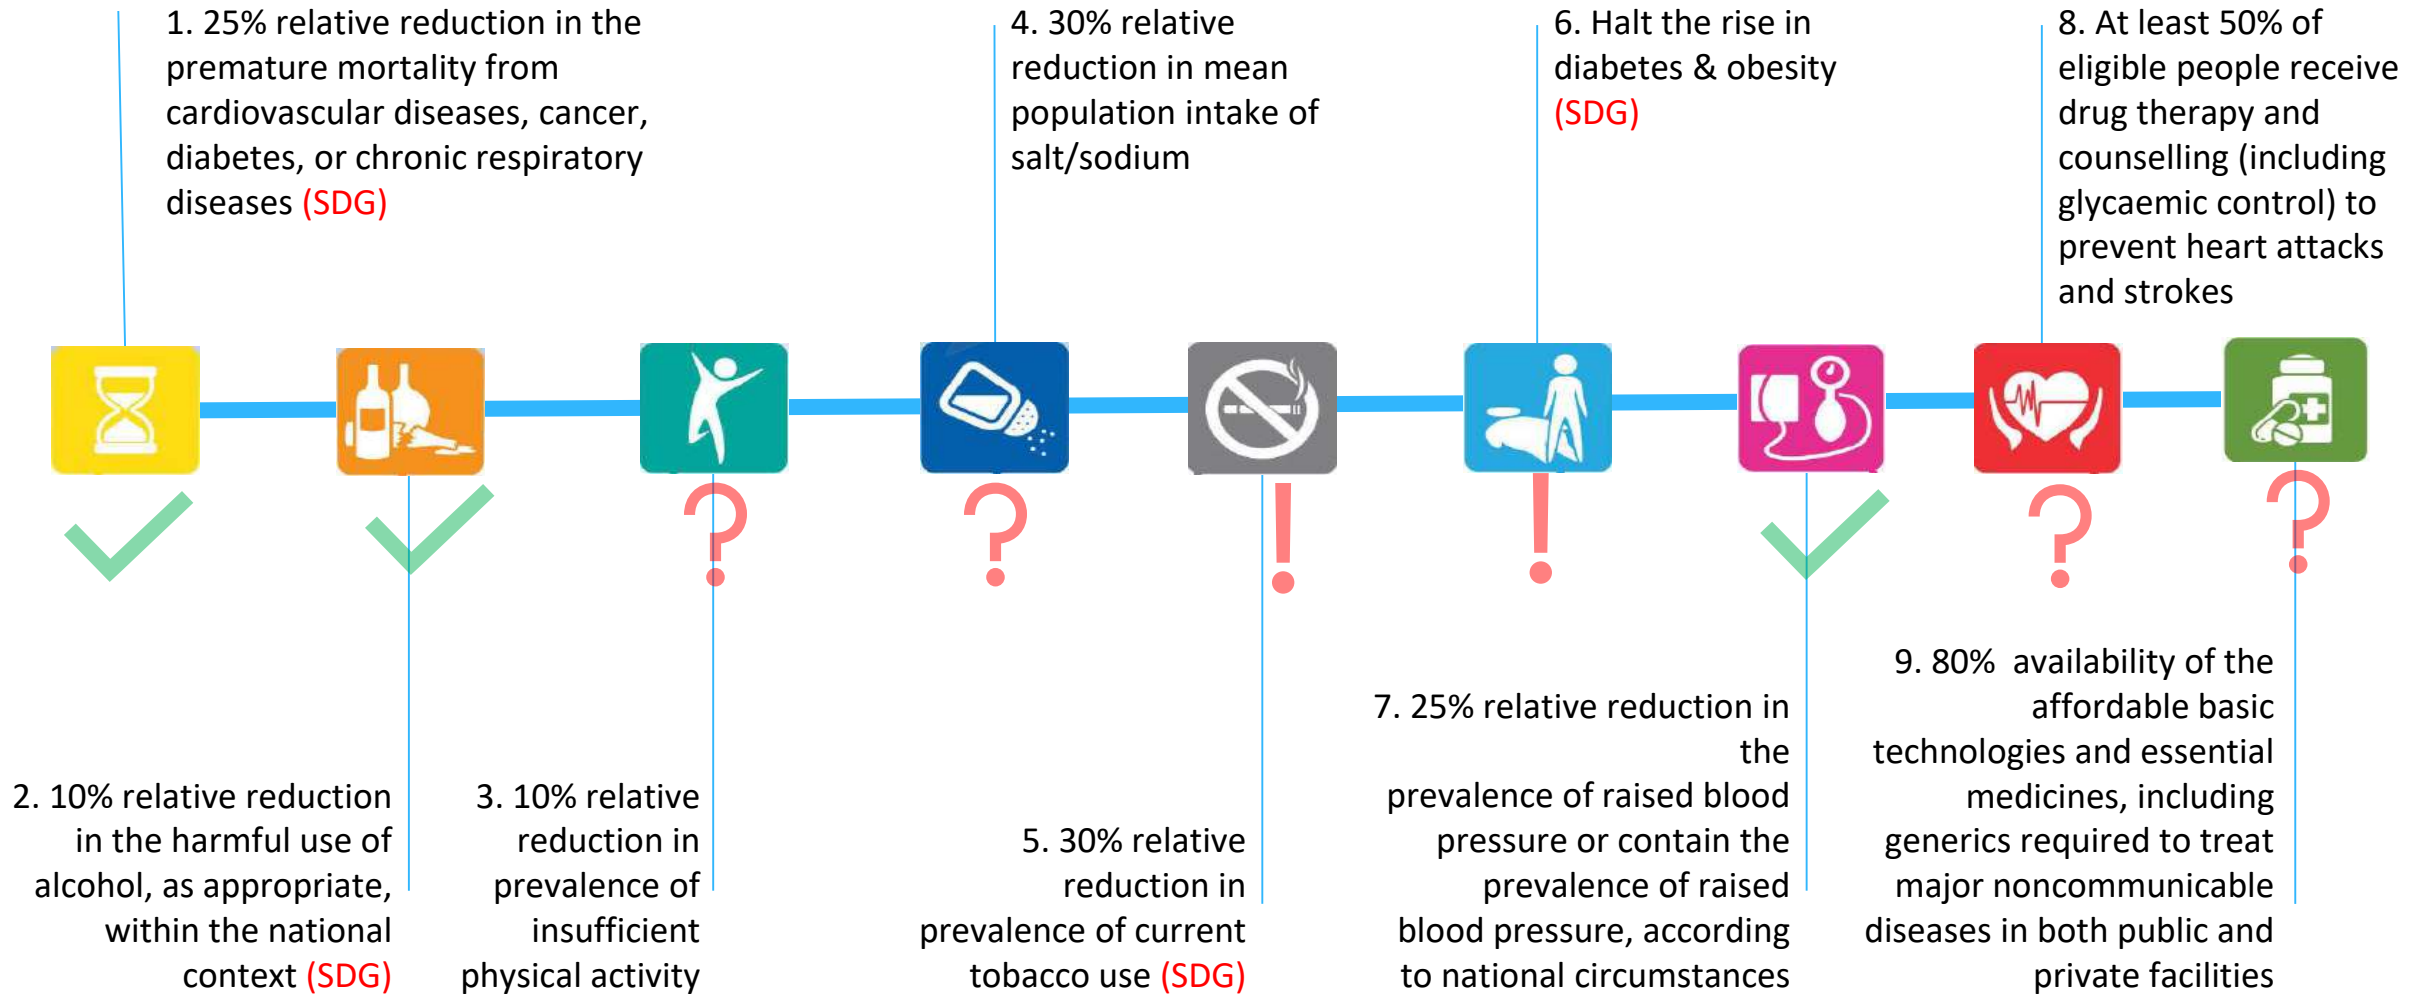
1. 25% relative reduction in the premature mortality from cardiovascular diseases, cancer, diabetes, or chronic respiratory diseases (SDG)

4. 30% relative reduction in mean population intake of salt/sodium

6. Halt the rise in diabetes & obesity (SDG)

8. At least 50% of eligible people receive drug therapy and counselling (including glycaemic control) to prevent heart attacks and strokes

?

?

!

!

?

?

2. 10% relative reduction in the harmful use of alcohol, as appropriate, within the national context (SDG)

3. 10% relative reduction in prevalence of insufficient physical activity

5. 30% relative reduction in prevalence of current tobacco use (SDG)

7. 25% relative reduction in the prevalence of raised blood pressure or contain the prevalence of raised blood pressure, according to national circumstances

9. 80% availability of the affordable basic technologies and essential medicines, including generics required to treat major noncommunicable diseases in both public and private facilities